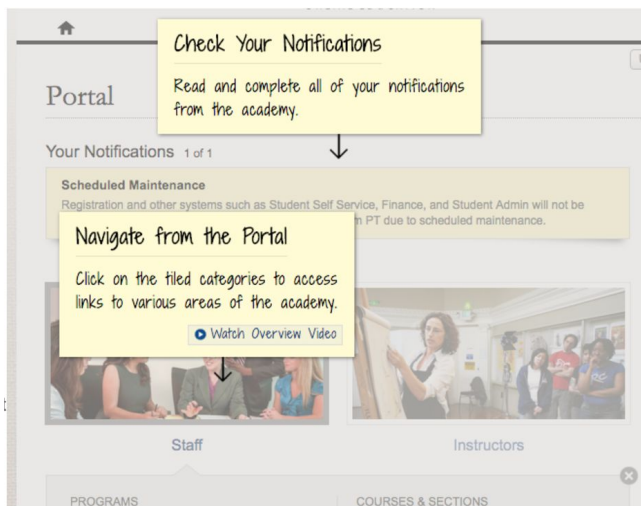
Check Your Notifications

Read and complete all of your notifications from the academy.

Portal

Your Notifications 1 of 1

Scheduled Maintenance

Registration and other systems such as Student Self Service, Finance, and Student Admin will not be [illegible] m PT due to scheduled maintenance.

Navigate from the Portal

Click on the tiled categories to access links to various areas of the academy.

Watch Overview Video

Staff

Instructors

PROGRAMS

COURSES & SECTIONS